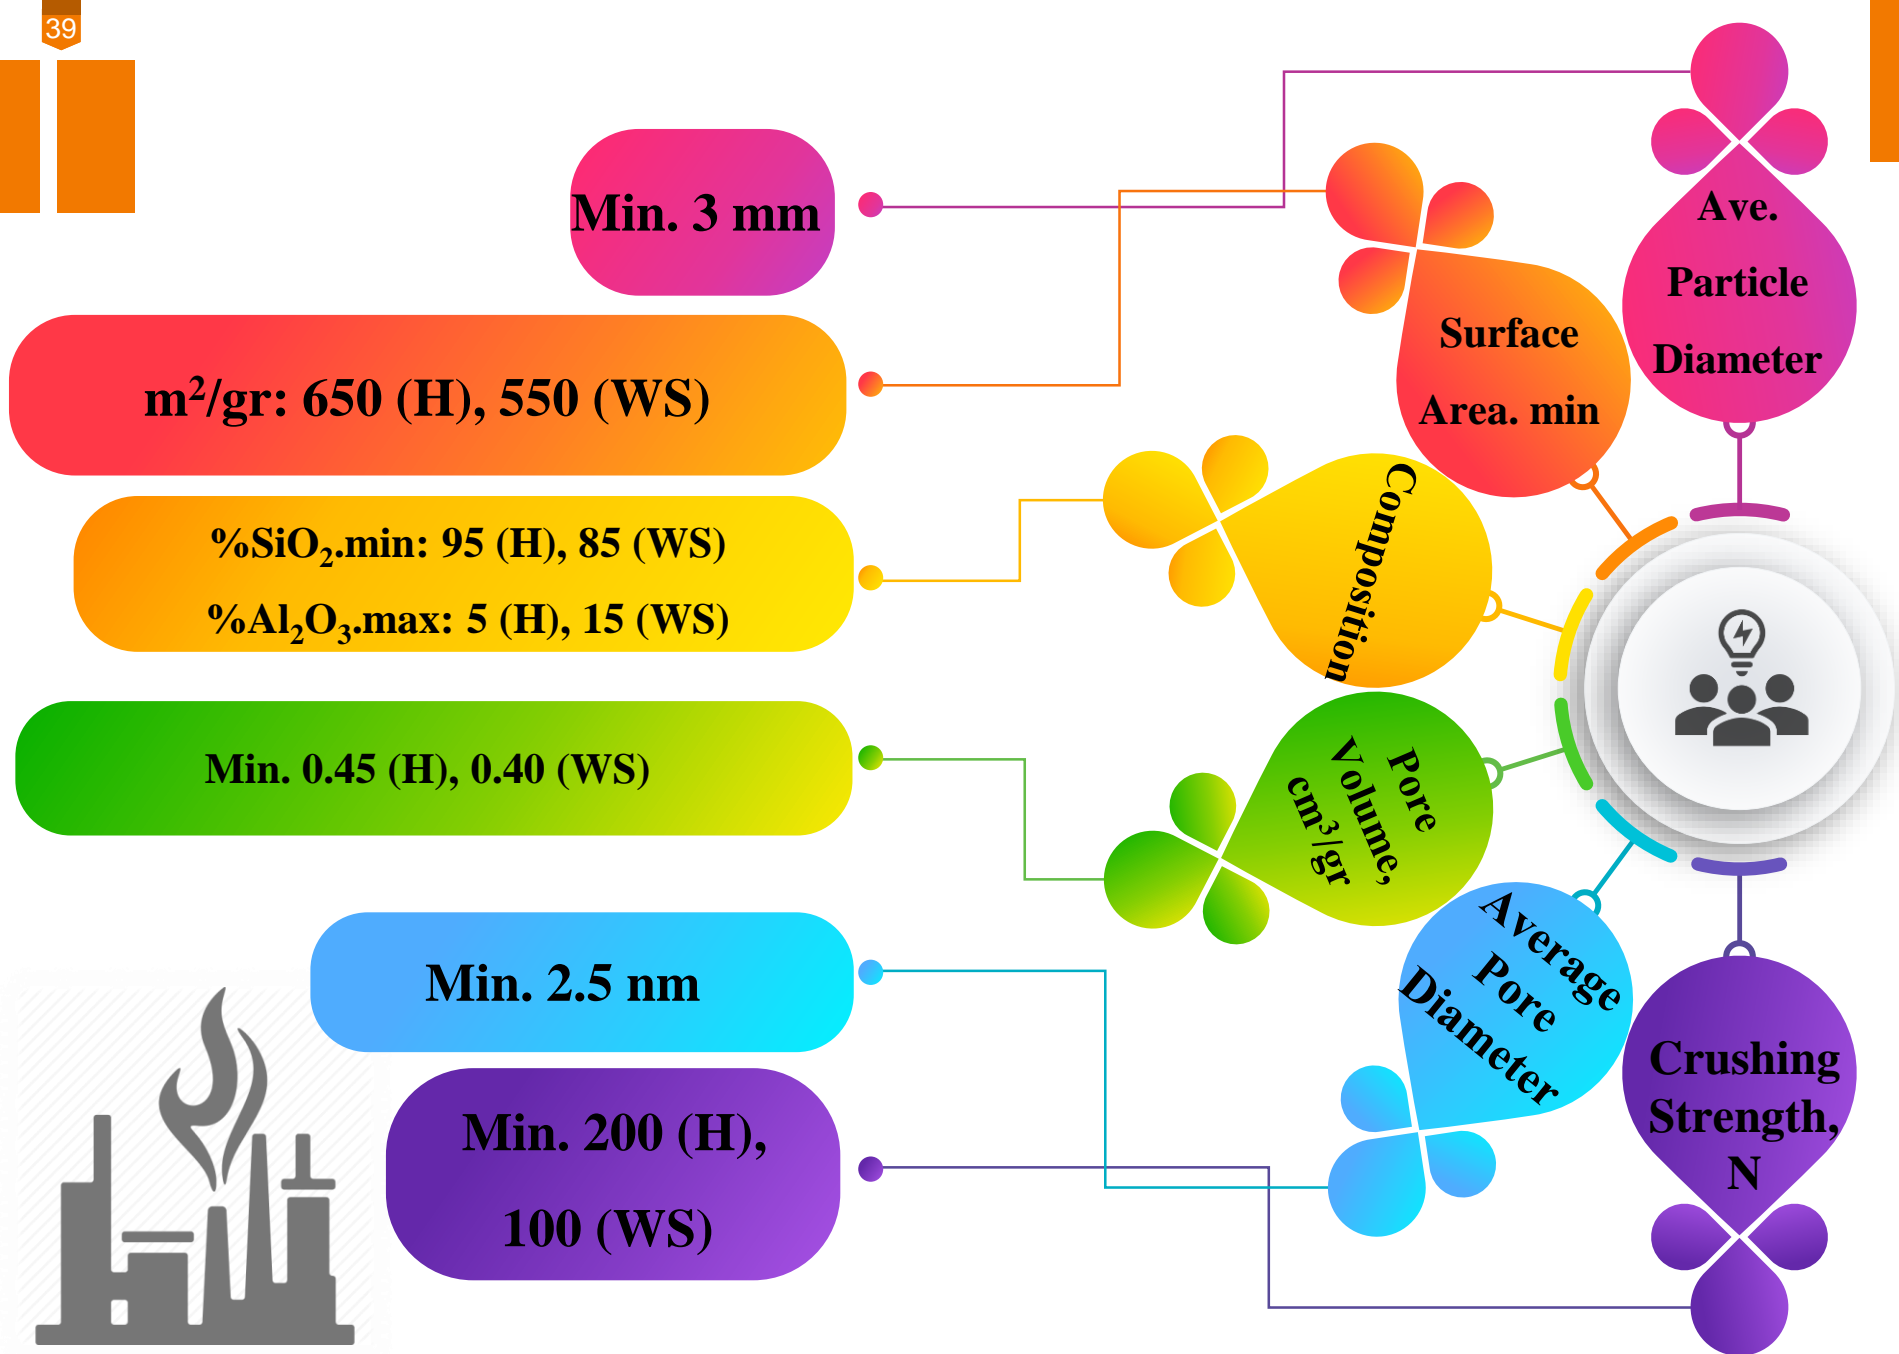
39

Min. 3 mm

m$^2$/gr: 650 (H), 550 (WS)

%SiO$_2$.min: 95 (H), 85 (WS)

%Al$_2$O$_3$.max: 5 (H), 15 (WS)

Min. 0.45 (H), 0.40 (WS)

Min. 2.5 nm

Min. 200 (H), 100 (WS)

Ave. Particle Diameter

Surface Area. min

Composition

Pore Volume, cm$^3$/gr

Average Pore Diameter

Crushing Strength, N